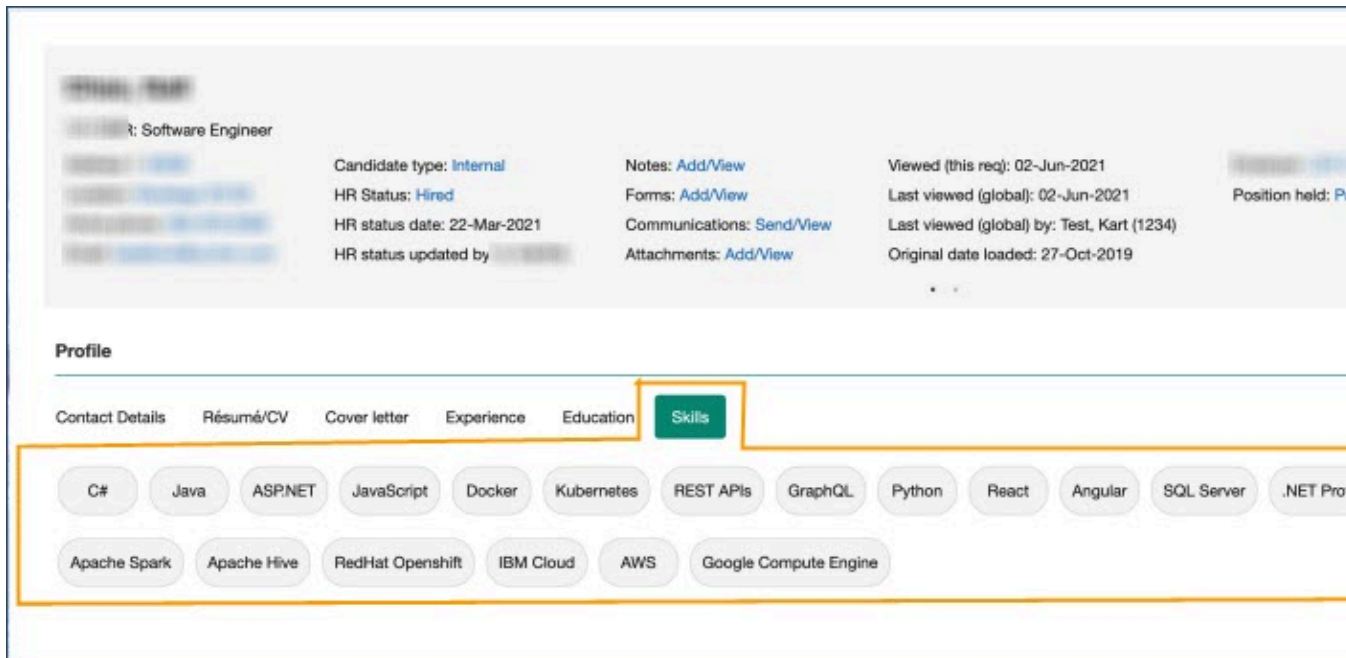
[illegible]
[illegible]: Software Engineer
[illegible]
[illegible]
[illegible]
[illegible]

Candidate type: Internal
HR Status: Hired
HR status date: 22-Mar-2021
HR status updated by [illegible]

Notes: Add/View
Forms: Add/View
Communications: Send/View
Attachments: Add/View

Viewed (this req): 02-Jun-2021
Last viewed (global): 02-Jun-2021
Last viewed (global) by: Test, Kart (1234)
Original date loaded: 27-Oct-2019

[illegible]
Position held: P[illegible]

Profile

Contact Details Résumé/CV Cover letter Experience Education Skills

C# Java ASP.NET JavaScript Docker Kubernetes REST APIs GraphQL Python React Angular SQL Server .NET Pro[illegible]

Apache Spark Apache Hive RedHat Openshift IBM Cloud AWS Google Compute Engine